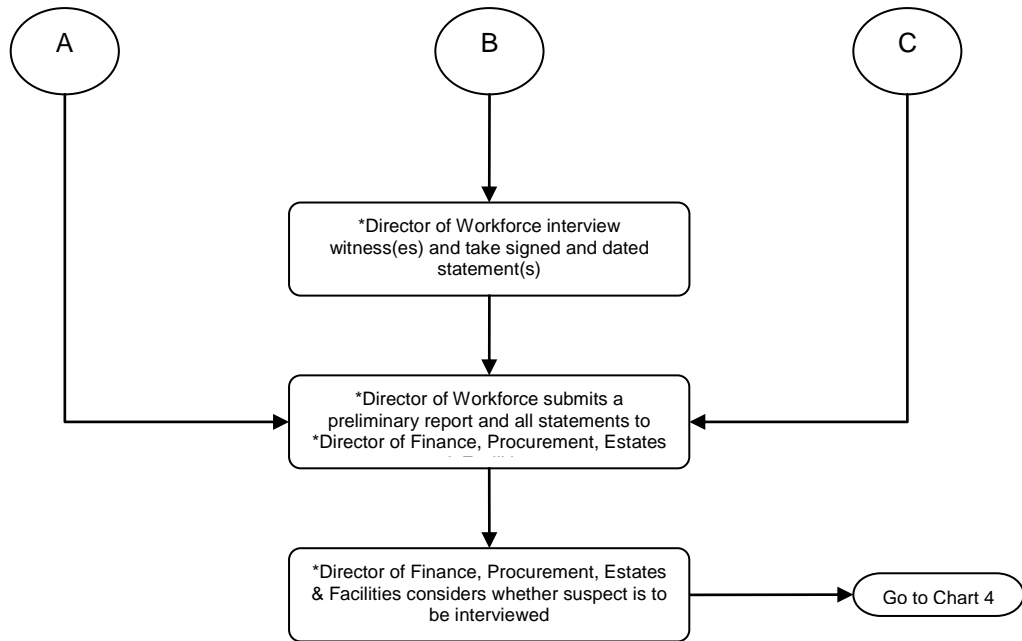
A

B

C

*Director of Workforce interview witness(es) and take signed and dated statement(s)

*Director of Workforce submits a preliminary report and all statements to *Director of Finance, Procurement, Estates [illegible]

*Director of Finance, Procurement, Estates & Facilities considers whether suspect is to be interviewed

Go to Chart 4